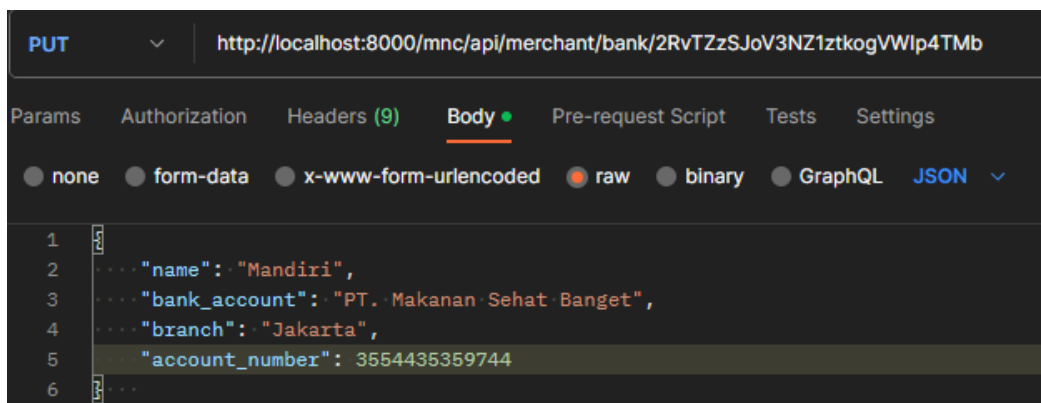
PUT

http://localhost:8000/mnc/api/merchant/bank/2RvTZzSJoV3NZ1ztkogVWlp4TMb

Params Authorization Headers (9) Body Pre-request Script Tests Settings

none form-data x-www-form-urlencoded raw binary GraphQL JSON

1 {
2 "name": "Mandiri",
3 "bank_account": "PT. Makanan Sehat Banget",
4 "branch": "Jakarta",
5 "account_number": 3554435359744
6 }